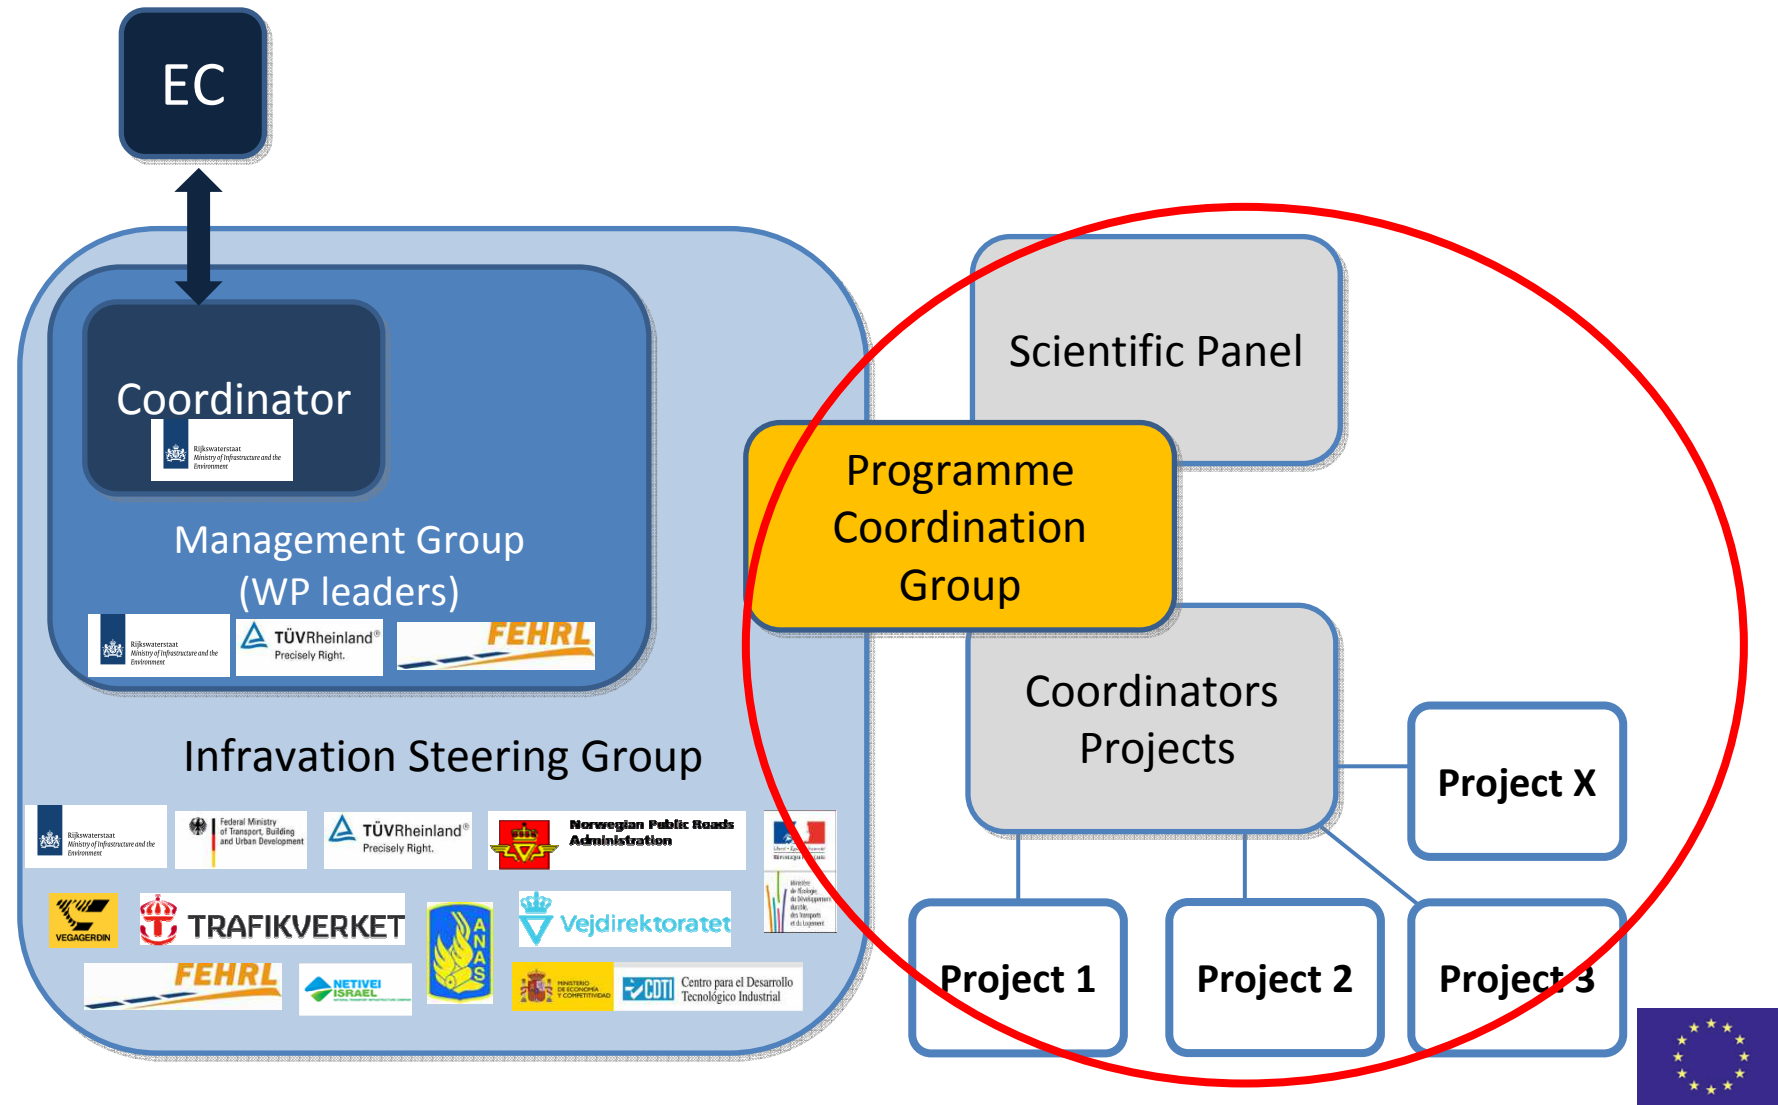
EC

Coordinator

Rijkswaterstaat
Ministry of Infrastructure and the Environment

Management Group
(WP leaders)

Rijkswaterstaat
Ministry of Infrastructure and the Environment

TÜVRheinland®
Precisely Right.

FEHRL

Infravation Steering Group

Rijkswaterstaat
Ministry of Infrastructure and the Environment

Federal Ministry of Transport, Building and Urban Development

TÜVRheinland®
Precisely Right.

Norwegian Public Roads Administration

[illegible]

VEGAGERDIN

TRAFIKVERKET

ANAS

Vejdirektoratet

FEHRL

NETIVEI ISRAEL

MINISTERIO DE ECONOMÍA Y COMPETITIVIDAD

CDTI Centro para el Desarrollo Tecnológico Industrial

Scientific Panel

Programme Coordination Group

Coordinators Projects

Project X

Project 1

Project 2

Project 3